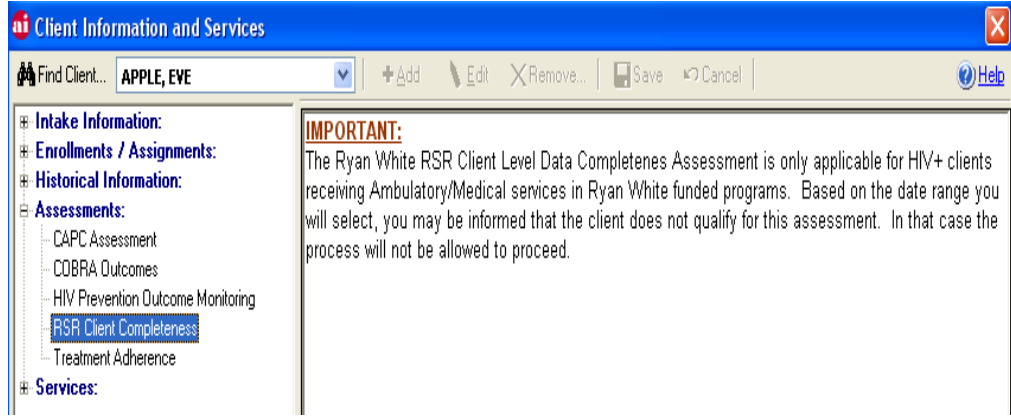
ai Client Information and Services

Find Client... APPLE, EVE

Add Edit Remove... Save Cancel Help

Intake Information:
Enrollments / Assignments:
Historical Information:
Assessments:
CAPC Assessment
COBRA Outcomes
HIV Prevention Outcome Monitoring
RSR Client Completeness
Treatment Adherence
Services:

IMPORTANT:
The Ryan White RSR Client Level Data Completenes Assessment is only applicable for HIV+ clients receiving Ambulatory/Medical services in Ryan White funded programs. Based on the date range you will select, you may be informed that the client does not qualify for this assessment. In that case the process will not be allowed to proceed.